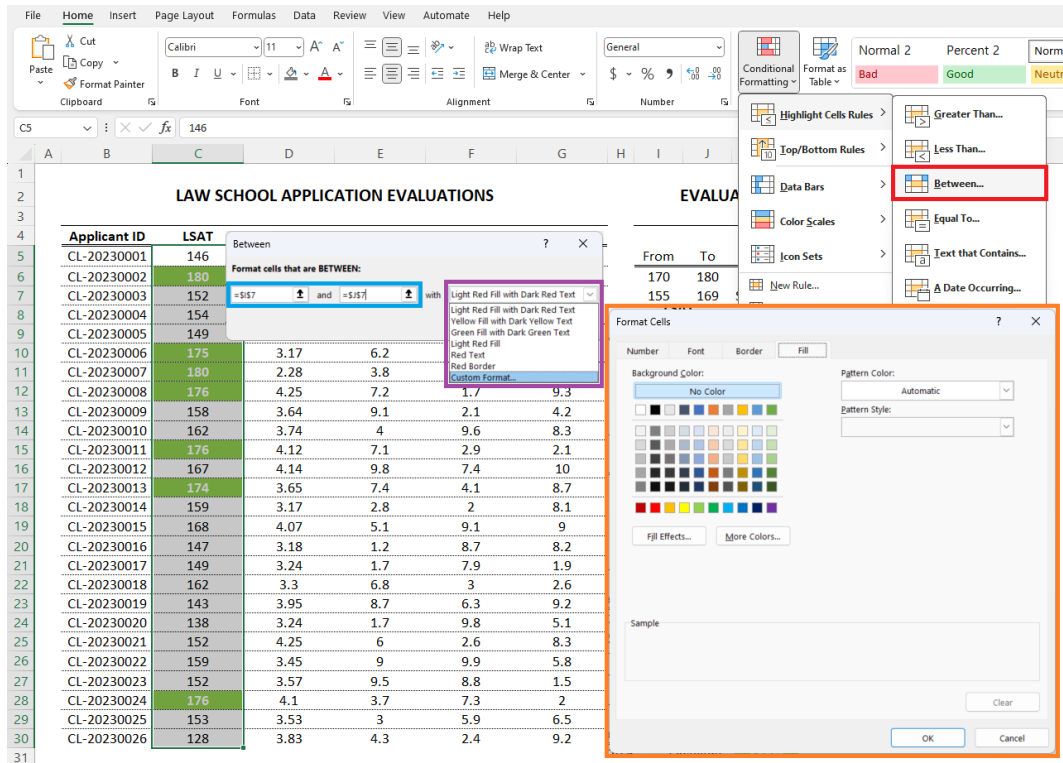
File Home Insert Page Layout Formulas Data Review View Automate Help

Paste Cut Copy Format Painter Clipboard
Calibri 11 A A B I U A Font
Wrap Text Merge & Center Alignment
General $ % 9 Number
Conditional Formatting Format as Table
Normal 2 Percent 2 Norm
Bad Good Neutr

C5 fx 146

| | A | B | C | D | E | F | G | H | I | J |
|---|---|---|---|---|---|---|---|---|---|---|
| 1 | | | | | | | | | | |
| 2 | | LAW SCHOOL APPLICATION EVALUATIONS | | | | | | | EVALUA | |
| 3 | | | | | | | | | | |
| 4 | | Applicant ID | LSAT | | | | | | | |
| 5 | | CL-20230001 | 146 | | | | | | From | To |
| 6 | | CL-20230002 | 180 | | | | | | 170 | 180 |
| 7 | | CL-20230003 | 152 | | | | | | 155 | 169 |
| 8 | | CL-20230004 | 154 | | | | | | | |
| 9 | | CL-20230005 | 149 | | | | | | | |
| 10 | | CL-20230006 | 175 | 3.17 | 6.2 | | | | | |
| 11 | | CL-20230007 | 180 | 2.28 | 3.8 | | | | | |
| 12 | | CL-20230008 | 176 | 4.25 | 7.2 | 1.7 | 9.3 | | | |
| 13 | | CL-20230009 | 158 | 3.64 | 9.1 | 2.1 | 4.2 | | | |
| 14 | | CL-20230010 | 162 | 3.74 | 4 | 9.6 | 8.3 | | | |
| 15 | | CL-20230011 | 176 | 4.12 | 7.1 | 2.9 | 2.1 | | | |
| 16 | | CL-20230012 | 167 | 4.14 | 9.8 | 7.4 | 10 | | | |
| 17 | | CL-20230013 | 174 | 3.65 | 7.4 | 4.1 | 8.7 | | | |
| 18 | | CL-20230014 | 159 | 3.17 | 2.8 | 2 | 8.1 | | | |
| 19 | | CL-20230015 | 168 | 4.07 | 5.1 | 9.1 | 9 | | | |
| 20 | | CL-20230016 | 147 | 3.18 | 1.2 | 8.7 | 8.2 | | | |
| 21 | | CL-20230017 | 149 | 3.24 | 1.7 | 7.9 | 1.9 | | | |
| 22 | | CL-20230018 | 162 | 3.3 | 6.8 | 3 | 2.6 | | | |
| 23 | | CL-20230019 | 143 | 3.95 | 8.7 | 6.3 | 9.2 | | | |
| 24 | | CL-20230020 | 138 | 3.24 | 1.7 | 9.8 | 5.1 | | | |
| 25 | | CL-20230021 | 152 | 4.25 | 6 | 2.6 | 8.3 | | | |
| 26 | | CL-20230022 | 159 | 3.45 | 9 | 9.9 | 5.8 | | | |
| 27 | | CL-20230023 | 152 | 3.57 | 9.5 | 8.8 | 1.5 | | | |
| 28 | | CL-20230024 | 176 | 4.1 | 3.7 | 7.3 | 2 | | | |
| 29 | | CL-20230025 | 153 | 3.53 | 3 | 5.9 | 6.5 | | | |
| 30 | | CL-20230026 | 128 | 3.83 | 4.3 | 2.4 | 9.2 | | | |
| 31 | | | | | | | | | | |

Between ? X
Format cells that are BETWEEN:
=$I$7 and =$J$7 with Light Red Fill with Dark Red Text
Light Red Fill with Dark Red Text
Yellow Fill with Dark Yellow Text
Green Fill with Dark Green Text
Light Red Fill
Red Text
Red Border
Custom Format...

Highlight Cells Rules
Top/Bottom Rules
Data Bars
Color Scales
Icon Sets
New Rule...

Greater Than...
Less Than...
Between...
Equal To...
Text that Contains...
A Date Occurring...

Format Cells ? X
Number Font Border Fill
Background Color:
No Color
Pattern Color:
Automatic
Pattern Style:
Fill Effects... More Colors...
Sample
Clear
OK Cancel